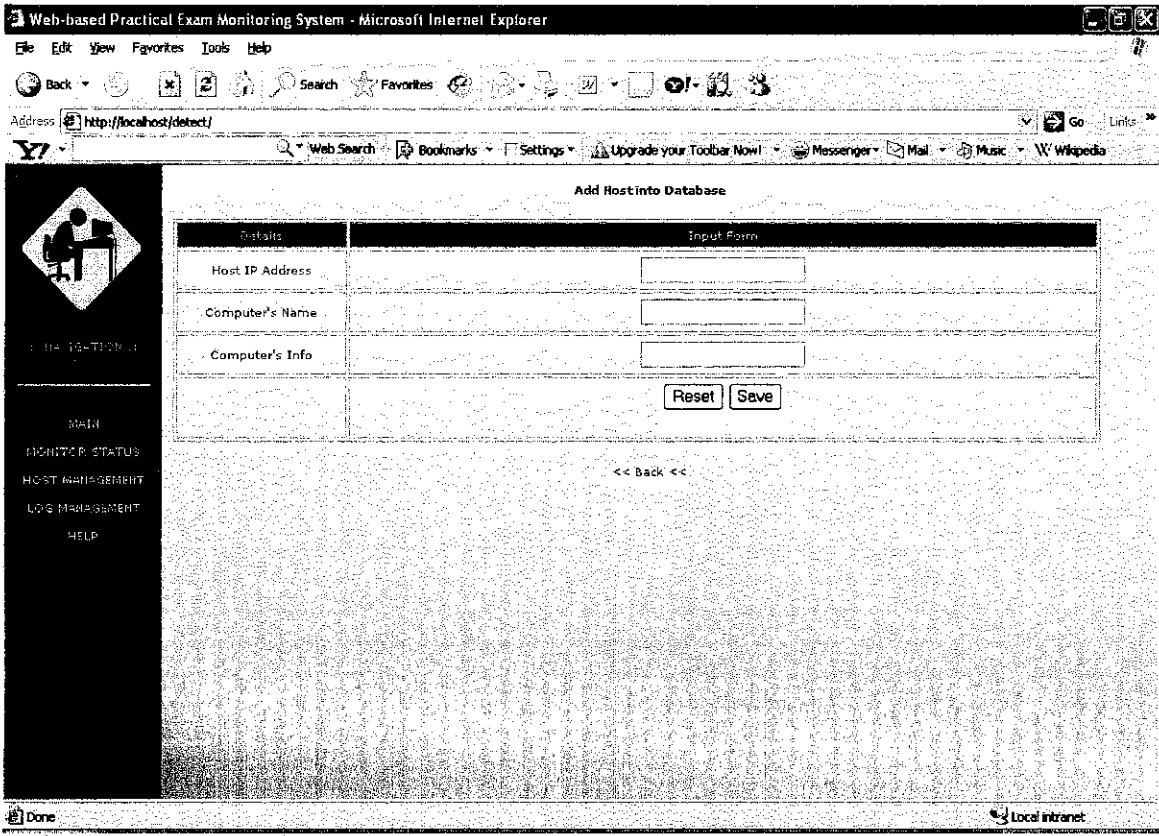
Web-based Practical Exam Monitoring System - Microsoft Internet Explorer

File Edit View Favorites Tools Help

Back Search Favorites

Address http://localhost/detect/ Go Links

Y! Web Search Bookmarks Settings Upgrade your Toolbar Now! Messenger Mail Music Wikipedia

Add Host into Database

| Details | Input Form |
|---|---|
| Host IP Address | |
| Computer's Name | |
| Computer's Info | |
| | Reset Save |

<< Back <<

:: NAVIGATION ::

MAIN
MONITOR STATUS
HOST MANAGEMENT
LOG MANAGEMENT
HELP

Done

Local intranet